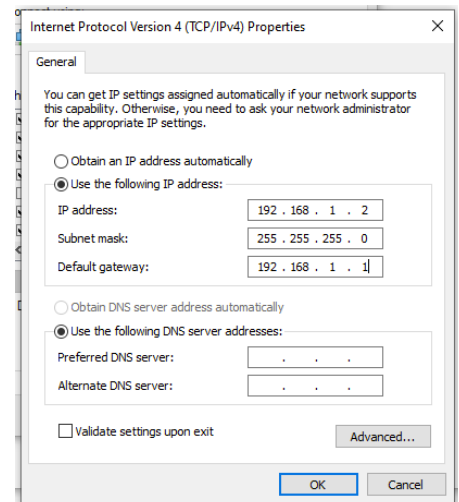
Internet Protocol Version 4 (TCP/IPv4) Properties

General

You can get IP settings assigned automatically if your network supports this capability. Otherwise, you need to ask your network administrator for the appropriate IP settings.

Obtain an IP address automatically

Use the following IP address:

| | |
|---|---|
| IP address: | 192 . 168 . 1 . 2 |
| Subnet mask: | 255 . 255 . 255 . 0 |
| Default gateway: | 192 . 168 . 1 . 1 |

Obtain DNS server address automatically

Use the following DNS server addresses:

| | |
|---|---|
| Preferred DNS server: | . . . |
| Alternate DNS server: | . . . |

Validate settings upon exit

Advanced...

OK

Cancel